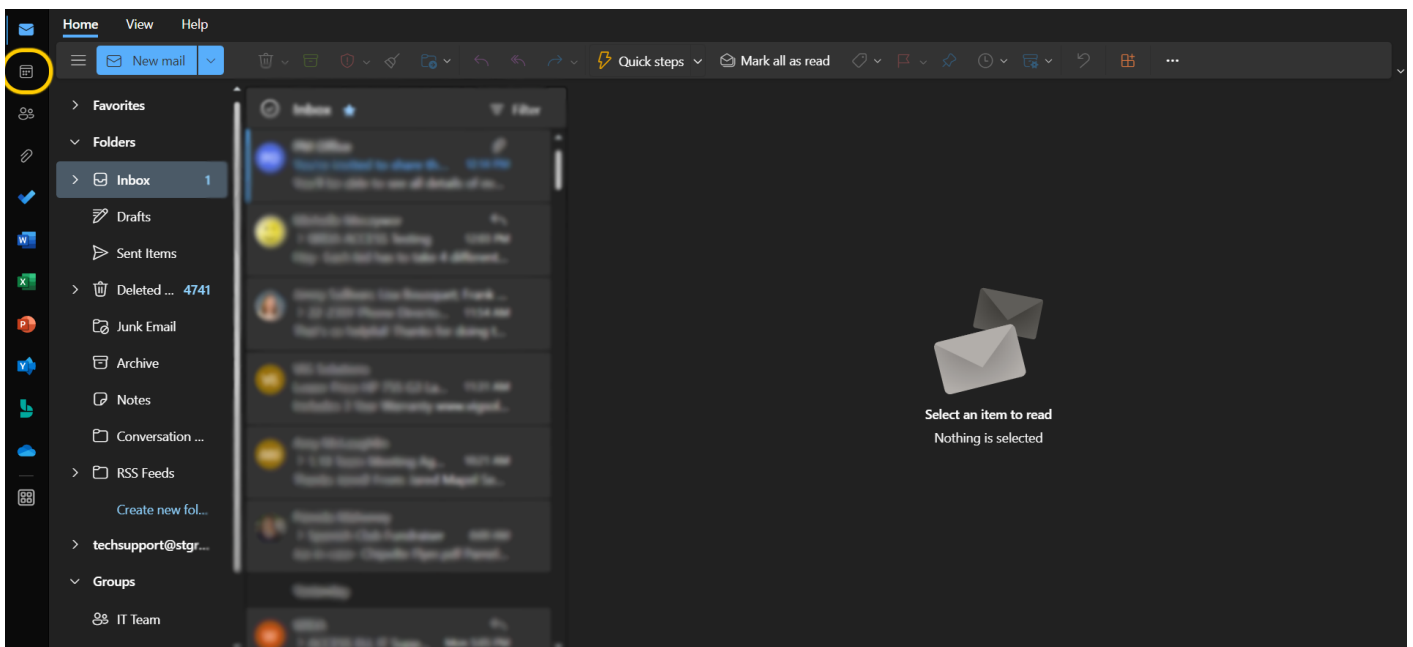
Home View Help

New mail

Quick steps

Mark all as read

...

Favorites

Folders

Inbox 1

Drafts

Sent Items

Deleted ... 4741

Junk Email

Archive

Notes

Conversation ...

RSS Feeds

Create new fol...

techsupport@stgr...

Groups

IT Team

Inbox

Filter

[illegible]

Select an item to read

Nothing is selected